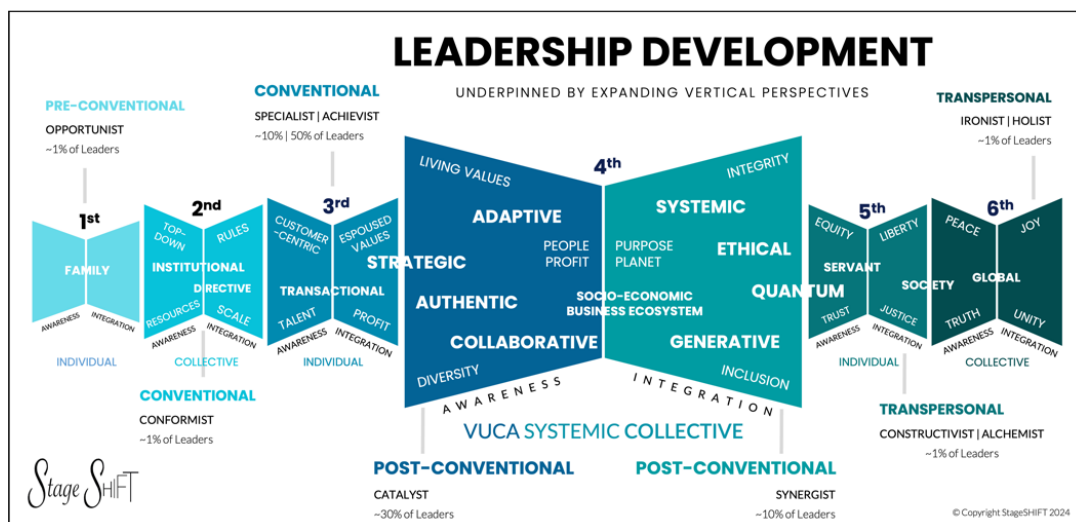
LEADERSHIP DEVELOPMENT

UNDERPINNED BY EXPANDING VERTICAL PERSPECTIVES

PRE-CONVENTIONAL
OPPORTUNIST
~1% of Leaders

CONVENTIONAL
SPECIALIST | ACHIEVIST
~10% | 50% of Leaders

TRANSPERSONAL
IRONIST | HOLIST
~1% of Leaders

1st
FAMILY
AWARENESS
INTEGRATION
INDIVIDUAL

2nd
TOP-DOWN
RULES
INSTITUTIONAL
DIRECTIVE
RESOURCES
SCALE
AWARENESS
INTEGRATION
COLLECTIVE

3rd
CUSTOMER-CENTRIC
ESPOUSED VALUES
STRATEGIC
TRANSACTIONAL
TALENT
PROFIT
AWARENESS
INTEGRATION
INDIVIDUAL

4th
LIVING VALUES
ADAPTIVE
PEOPLE
PROFIT
AUTHENTIC
COLLABORATIVE
DIVERSITY
AWARENESS
INTEGRITY
SYSTEMIC
PURPOSE
PLANET
ETHICAL
QUANTUM
SOCIO-ECONOMIC
BUSINESS ECOSYSTEM
GENERATIVE
INCLUSION
INTEGRATION

5th
EQUITY
LIBERTY
SERVANT
SOCIETY
TRUST
JUSTICE
AWARENESS
INTEGRATION
INDIVIDUAL

6th
PEACE
JOY
GLOBAL
TRUTH
UNITY
AWARENESS
INTEGRATION
COLLECTIVE

CONVENTIONAL
CONFORMIST
~1% of Leaders

VUCA SYSTEMIC COLLECTIVE

TRANSPERSONAL
CONSTRUCTIVIST | ALCHEMIST
~1% of Leaders

Stage SHIFT

POST-CONVENTIONAL
CATALYST
~30% of Leaders

POST-CONVENTIONAL
SYNERGIST
~10% of Leaders

© Copyright StageSHIFT 2024